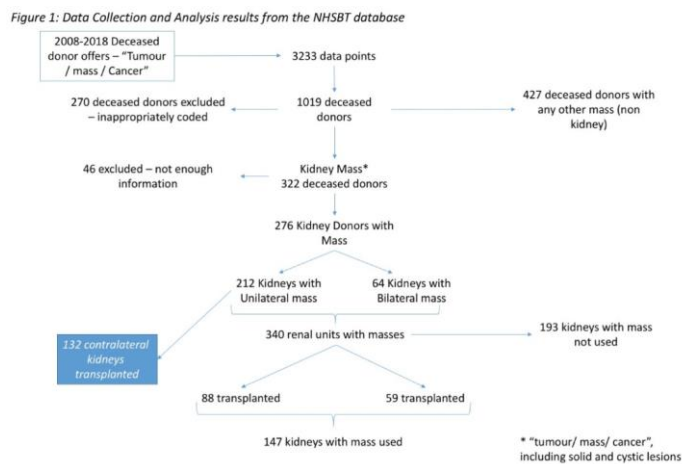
Figure 1: Data Collection and Analysis results from the NHSBT database

2008-2018 Deceased donor offers – "Tumour / mass / Cancer"

3233 data points

270 deceased donors excluded – inappropriately coded

1019 deceased donors

427 deceased donors with any other mass (non kidney)

46 excluded – not enough information

Kidney Mass*
322 deceased donors

276 Kidney Donors with Mass

212 Kidneys with Unilateral mass

64 Kidneys with Bilateral mass

132 contralateral kidneys transplanted

340 renal units with masses

193 kidneys with mass not used

88 transplanted

59 transplanted

147 kidneys with mass used

* "tumour/ mass/ cancer", including solid and cystic lesions